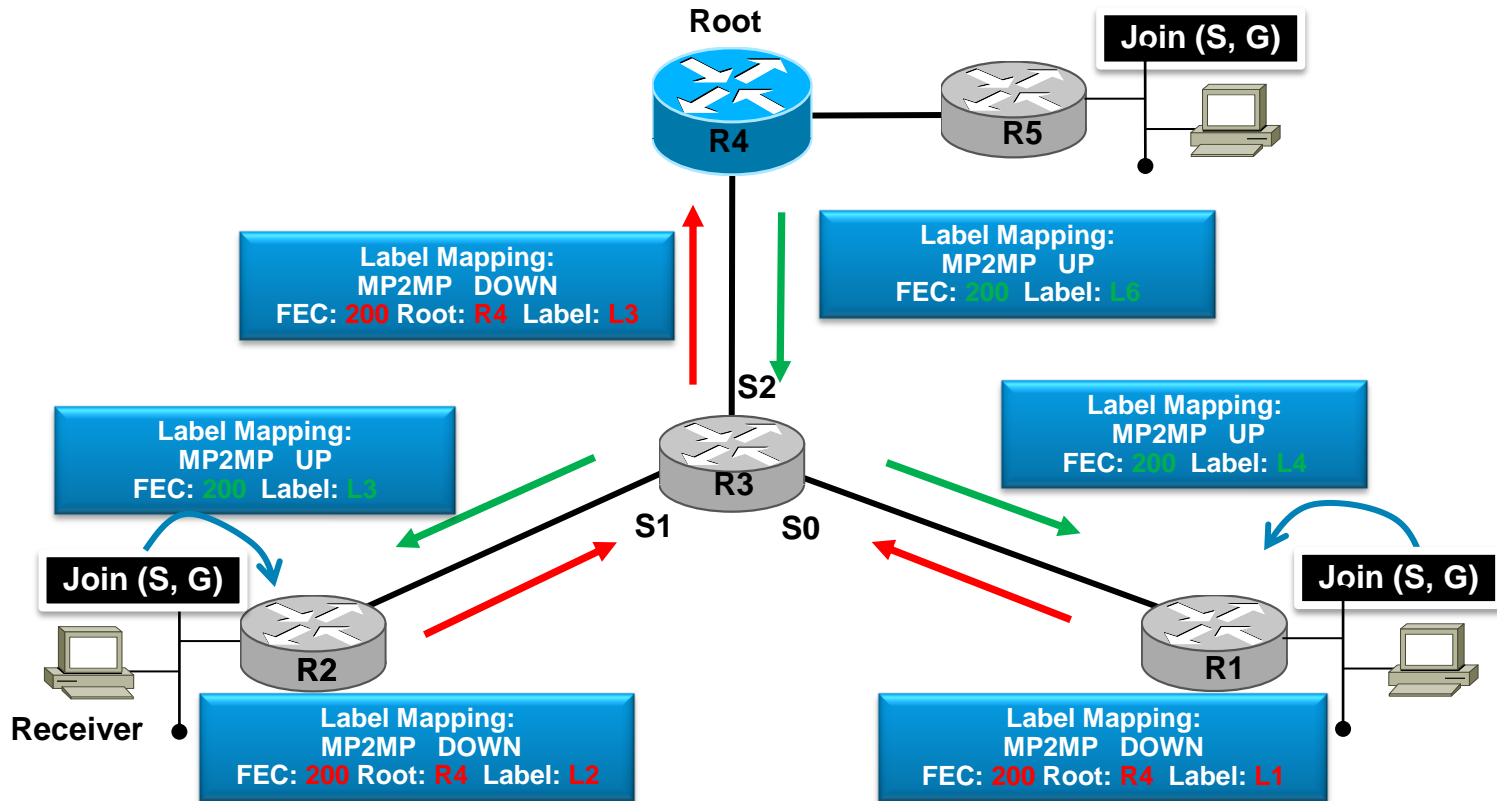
Root

Join (S, G)

R4

R5

Label Mapping:
MP2MP DOWN
FEC: 200 Root: R4 Label: L3

Label Mapping:
MP2MP UP
FEC: 200 Label: L6

S2

Label Mapping:
MP2MP UP
FEC: 200 Label: L3

R3

Label Mapping:
MP2MP UP
FEC: 200 Label: L4

S1

S0

Join (S, G)

Join (S, G)

R2

R1

Receiver

Label Mapping:
MP2MP DOWN
FEC: 200 Root: R4 Label: L2

Label Mapping:
MP2MP DOWN
FEC: 200 Root: R4 Label: L1